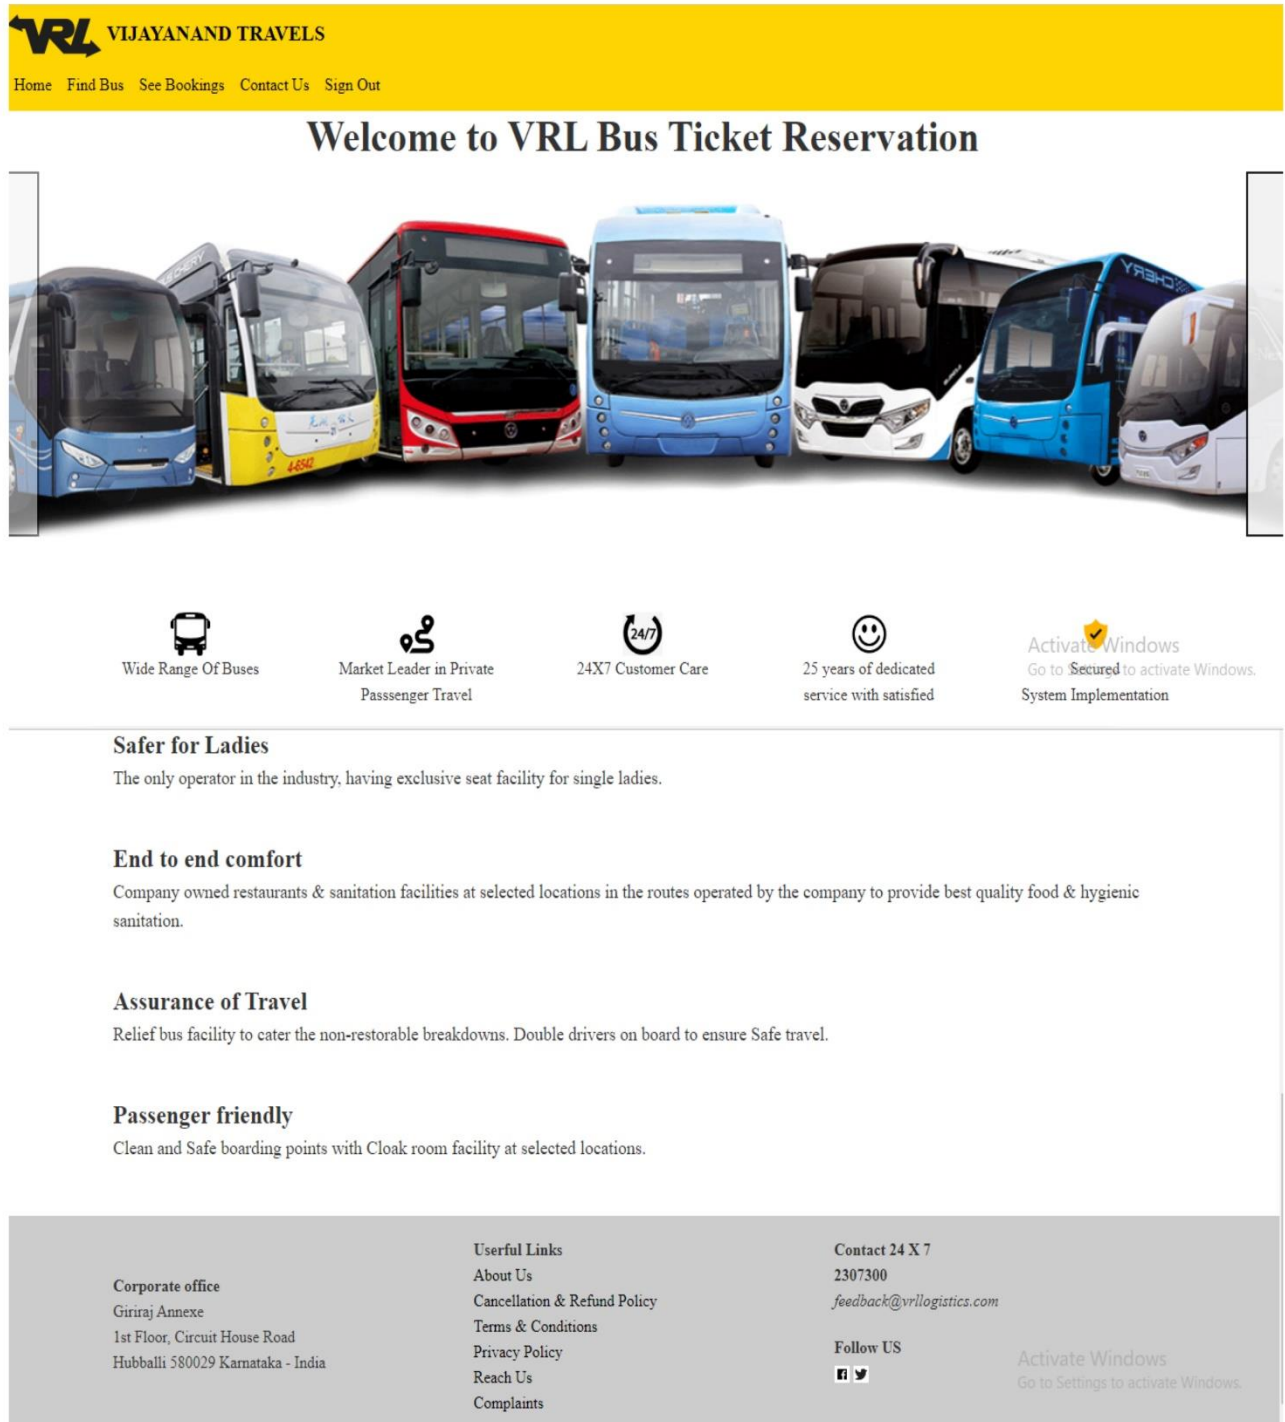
VRL VIJAYANAND TRAVELS

Home Find Bus See Bookings Contact Us Sign Out

Welcome to VRL Bus Ticket Reservation

Wide Range Of Buses

Market Leader in Private Passsenger Travel

24/7

24X7 Customer Care

25 years of dedicated service with satisfied

Activate Windows
Go to Settings to activate Windows.

Secured System Implementation

Safer for Ladies

The only operator in the industry, having exclusive seat facility for single ladies.

End to end comfort

Company owned restaurants & sanitation facilities at selected locations in the routes operated by the company to provide best quality food & hygienic sanitation.

Assurance of Travel

Relief bus facility to cater the non-restorable breakdowns. Double drivers on board to ensure Safe travel.

Passenger friendly

Clean and Safe boarding points with Cloak room facility at selected locations.

Corporate office
Giriraj Annexe
1st Floor, Circuit House Road
Hubballi 580029 Karnataka - India

Userful Links
About Us
Cancellation & Refund Policy
Terms & Conditions
Privacy Policy
Reach Us
Complaints

Contact 24 X 7
2307300
feedback@vrllogistics.com

Follow US

Activate Windows
Go to Settings to activate Windows.